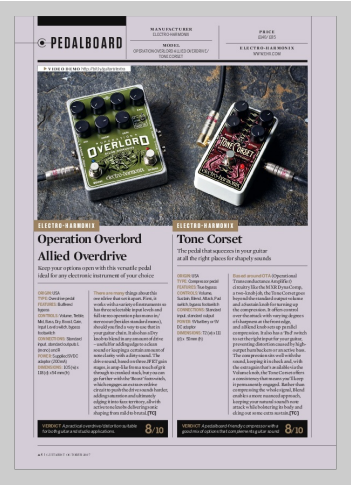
PEDALBOARD

MANUFACTURER
ELECTRO-HARMONIX

MODEL
OPERATION OVERLORD ALLIED OVERDRIVE / TONE CORSET

PRICE
£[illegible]

ELECTRO-HARMONIX
WWW.EHX.COM

VIDEO DEMO http://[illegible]

OVERLORD

TONE CORSET

ELECTRO-HARMONIX

Operation Overlord Allied Overdrive

Keep your options open with this versatile pedal ideal for any electronic instrument of your choice

ORIGIN: USA
TYPE: Overdrive pedal
FEATURES: Buffered bypass
CONTROLS: Volume, Treble, Mid, Bass, Dry, Boost, Gain, Input Level switch, bypass footswitch
CONNECTIONS: Standard input, standard outputs 1 (stereo), on/off
POWER: Supplied 9V DC adaptor (200mA)
DIMENSIONS: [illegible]

There are many things about this overdrive that we like. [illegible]

VERDICT A practical overdrive that's fun suitable for both guitar and studio applications

8/10

ELECTRO-HARMONIX

Tone Corset

The pedal that squeezes in your guitar at all the right places for shapely sounds

ORIGIN: USA
TYPE: Compressor pedal
FEATURES: True bypass
CONTROLS: Volume, Sustain, Blend, Attack, Pad switch, bypass footswitch
CONNECTIONS: Standard input, standard output
POWER: 9V battery or 9V DC adaptor
DIMENSIONS: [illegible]

Based around OTA (Operational Transconductance Amplifier) circuitry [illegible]

VERDICT A pedalboard-friendly compressor with a good mix of options that can deliver rhythm guitar sound

8/10

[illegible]